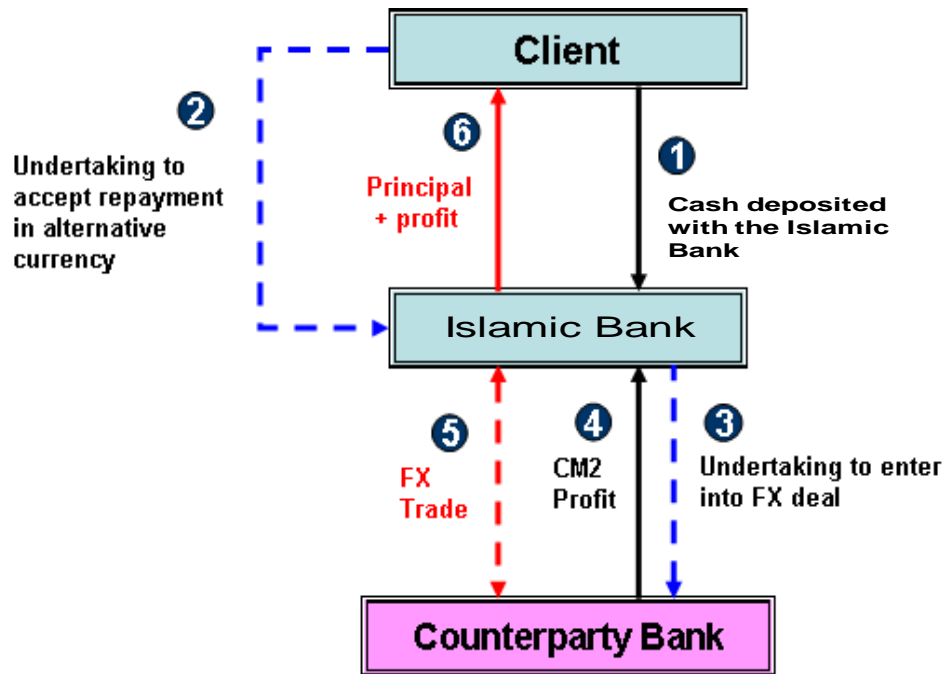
Client

2

Undertaking to accept repayment in alternative currency

6

Principal + profit

1

Cash deposited with the Islamic Bank

Islamic Bank

5

FX Trade

4

CM2 Profit

3

Undertaking to enter into FX deal

Counterparty Bank